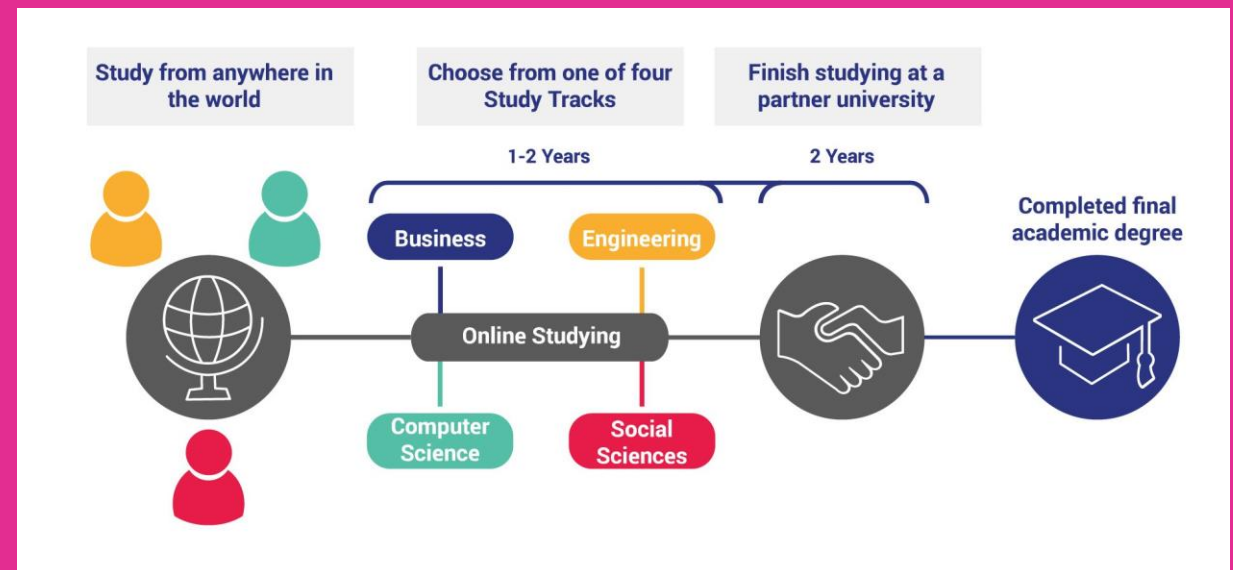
Study from anywhere in the world

Choose from one of four Study Tracks

Finish studying at a partner university

1-2 Years

2 Years

Completed final academic degree

Business

Engineering

Online Studying

Computer Science

Social Sciences